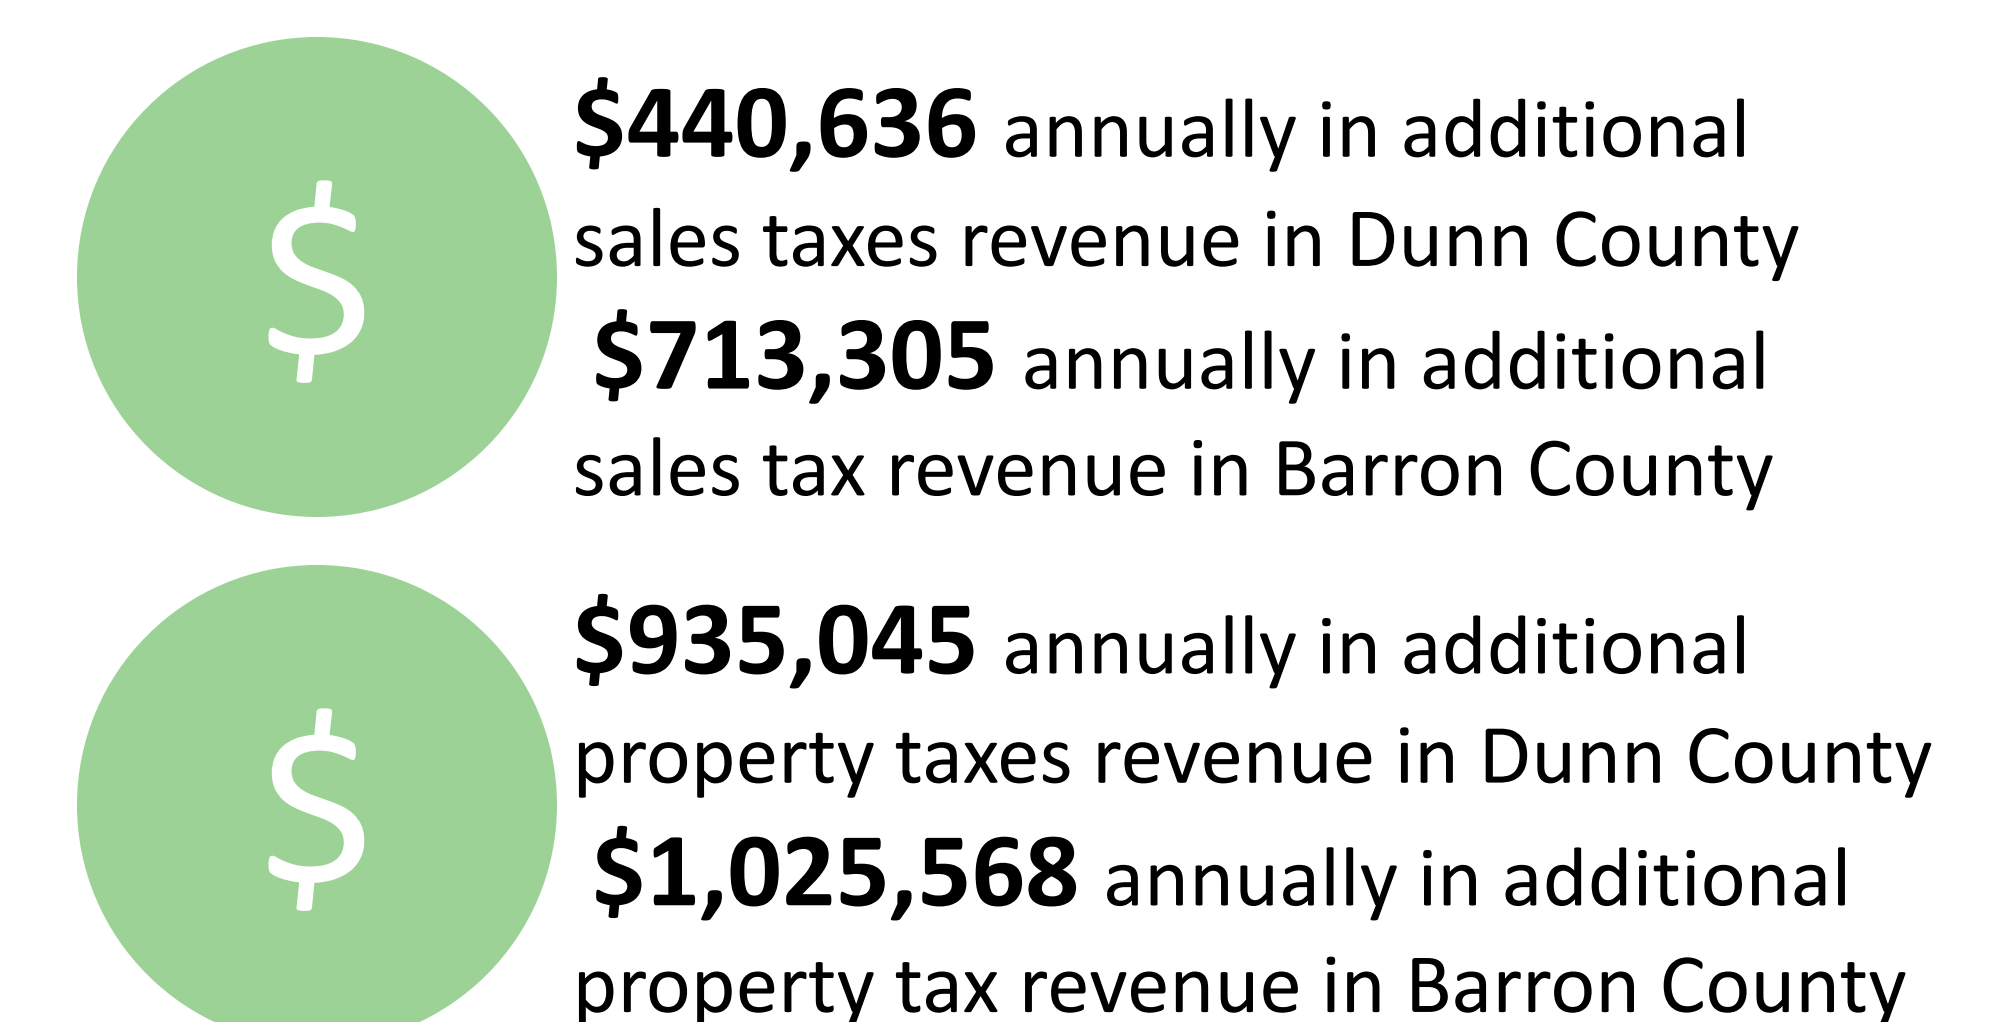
$

**\$440,636** annually in additional sales taxes revenue in Dunn County

**\$713,305** annually in additional sales tax revenue in Barron County

$

**\$935,045** annually in additional property taxes revenue in Dunn County

**\$1,025,568** annually in additional property tax revenue in Barron County